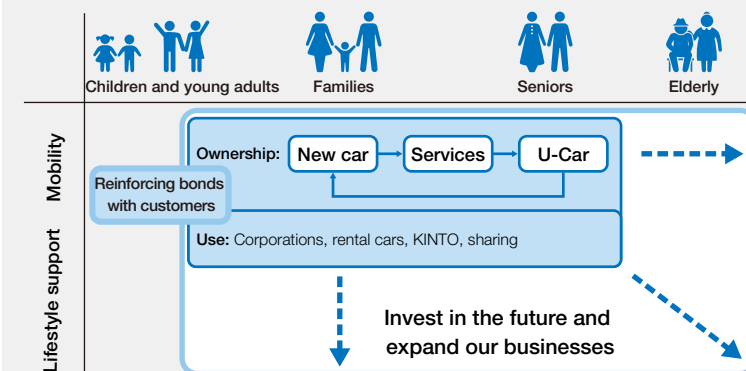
Children and young adults

Families

Seniors

Elderly

Mobility

Lifestyle support

Reinforcing bonds with customers

Ownership: New car Services U-Car

Use: Corporations, rental cars, KINTO, sharing

Invest in the future and expand our businesses